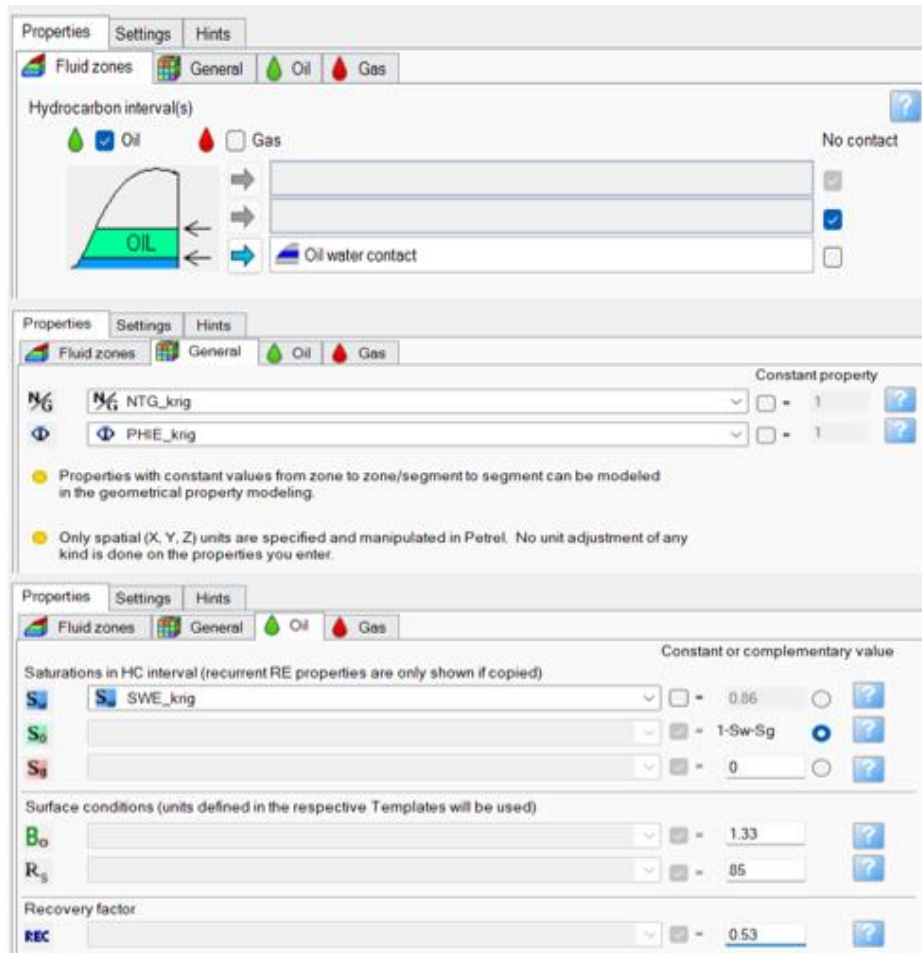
Properties | Settings | Hints
Fluid zones | General | Oil | Gas

Hydrocarbon interval(s)

Oil   Gas

No contact

OIL

Oil water contact

Properties | Settings | Hints
Fluid zones | General | Oil | Gas

Constant property

N/G   N/G NTG_krig   = 1
Φ   Φ PHIE_krig   = 1

Properties with constant values from zone to zone/segment to segment can be modeled in the geometrical property modeling.

Only spatial (X, Y, Z) units are specified and manipulated in Petrel. No unit adjustment of any kind is done on the properties you enter.

Properties | Settings | Hints
Fluid zones | General | Oil | Gas

Constant or complementary value

Saturations in HC interval (recurrent RE properties are only shown if copied)

$S_w$   $S_w$ SWE_krig   = 0.86
$S_o$   = 1-Sw-Sg
$S_g$   = 0

Surface conditions (units defined in the respective Templates will be used)

$B_o$   = 1.33
$R_s$   = 85

Recovery factor

REC   = 0.53